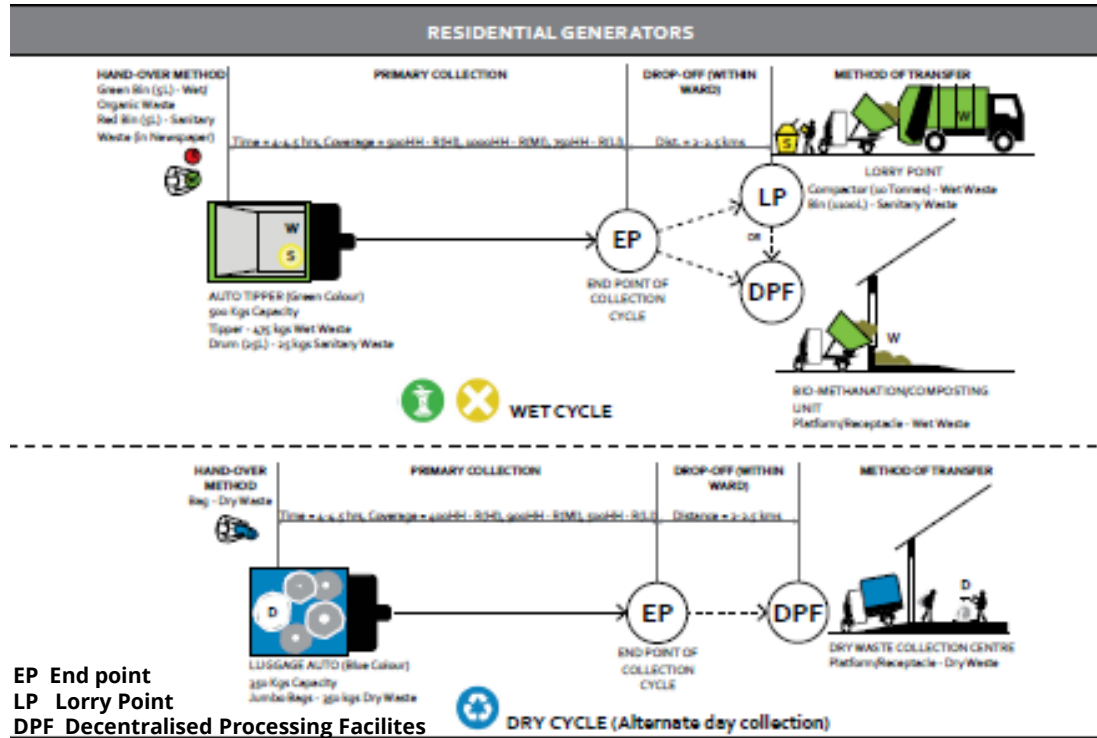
RESIDENTIAL GENERATORS

HAND-OVER METHOD
Green Bin (5L) - Wet/ Organic Waste
Red Bin (5L) - Sanitary Waste (in Newspaper)

PRIMARY COLLECTION

Time = 4-4.5 hrs, Coverage = 500HH - RIHI, 1000HH - RIMI, 750HH - RILI

DROP-OFF (WITHIN WARD)

Dist. = 2-2.5 kms

METHOD OF TRANSFER

S

W

LORRY POINT
Compactor (10 Tonnes) - Wet Waste
Bin (1100L) - Sanitary Waste

LP

OR

W

S

EP

END POINT OF COLLECTION CYCLE

DPF

AUTO TIPPER (Green Colour)
900 Kgs Capacity
Tipper - 475 kgs Wet Waste
Drum (25L) - 25 kgs Sanitary Waste

W

BIO-METHANATION/COMPOSTING UNIT
Platform/Receptacle - Wet Waste

WET CYCLE

HAND-OVER METHOD
Bag - Dry Waste

PRIMARY COLLECTION

Time = 4-4.5 hrs, Coverage = 400HH - RIHI, 900HH - RIMI, 500HH - RILI

DROP-OFF (WITHIN WARD)

Distance = 2-2.5 kms

METHOD OF TRANSFER

D

EP

END POINT OF COLLECTION CYCLE

DPF

D

DRY WASTE COLLECTION CENTRE
Platform/Receptacle - Dry Waste

LUGGAGE AUTO (Blue Colour)
350 Kgs Capacity
Jumbo Bags - 350 kgs Dry Waste

EP End point
LP Lorry Point
DPF Decentralised Processing Facilites

DRY CYCLE (Alternate day collection)